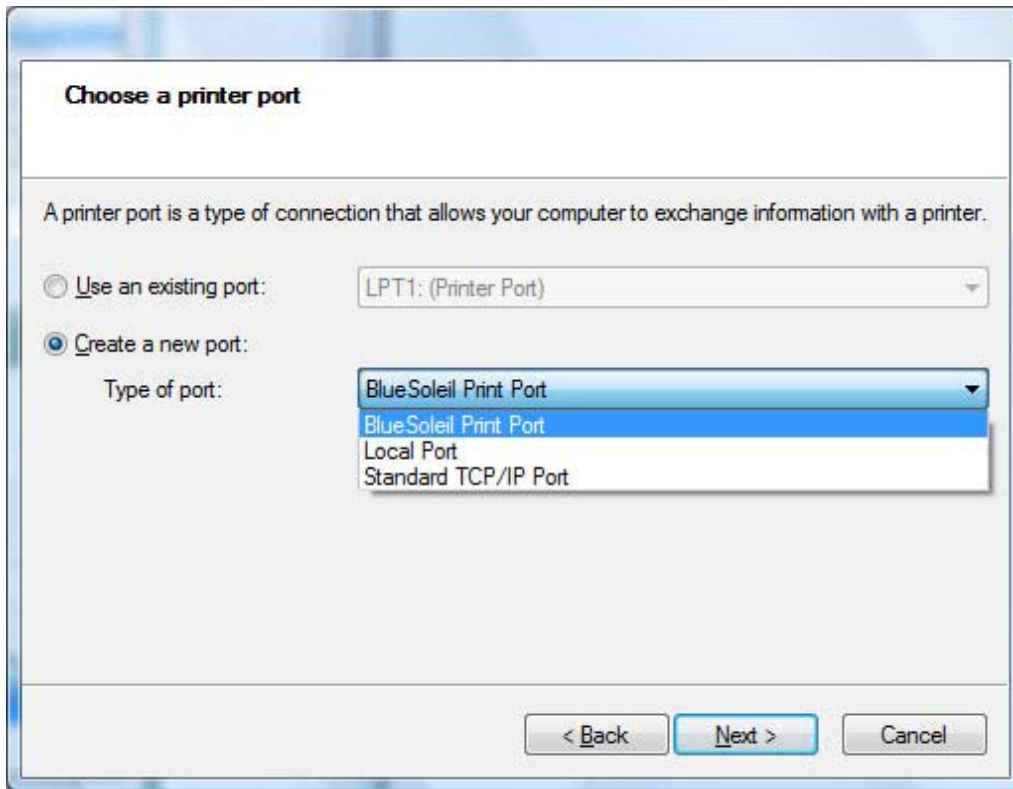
Choose a printer port

A printer port is a type of connection that allows your computer to exchange information with a printer.

Use an existing port:

LPT1: (Printer Port)

Create a new port:

Type of port:

BlueSoleil Print Port

BlueSoleil Print Port
Local Port
Standard TCP/IP Port

< Back

Next >

Cancel